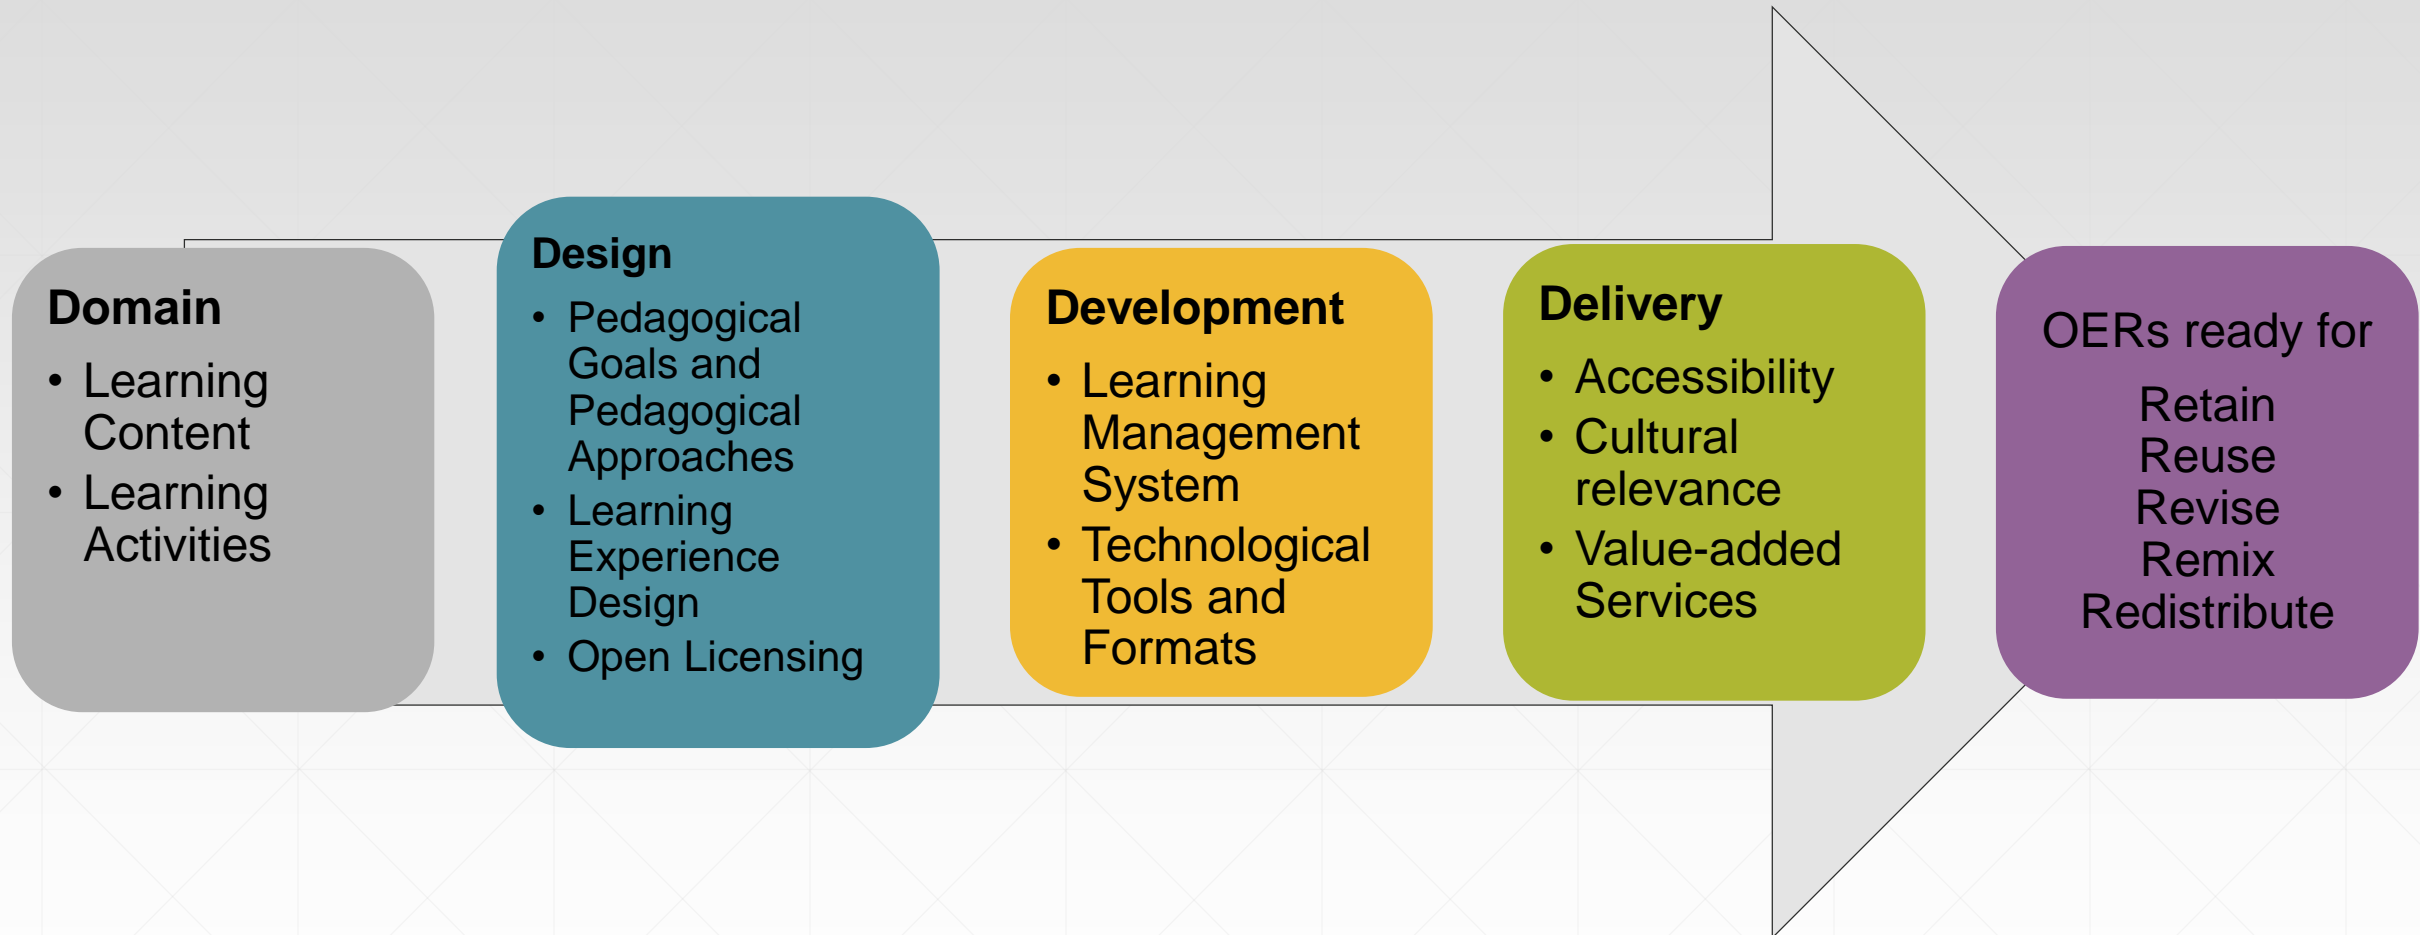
Domain
- Learning Content
- Learning Activities

Design
- Pedagogical Goals and Pedagogical Approaches
- Learning Experience Design
- Open Licensing

Development
- Learning Management System
- Technological Tools and Formats

Delivery
- Accessibility
- Cultural relevance
- Value-added Services

OERs ready for
Retain
Reuse
Revise
Remix
Redistribute